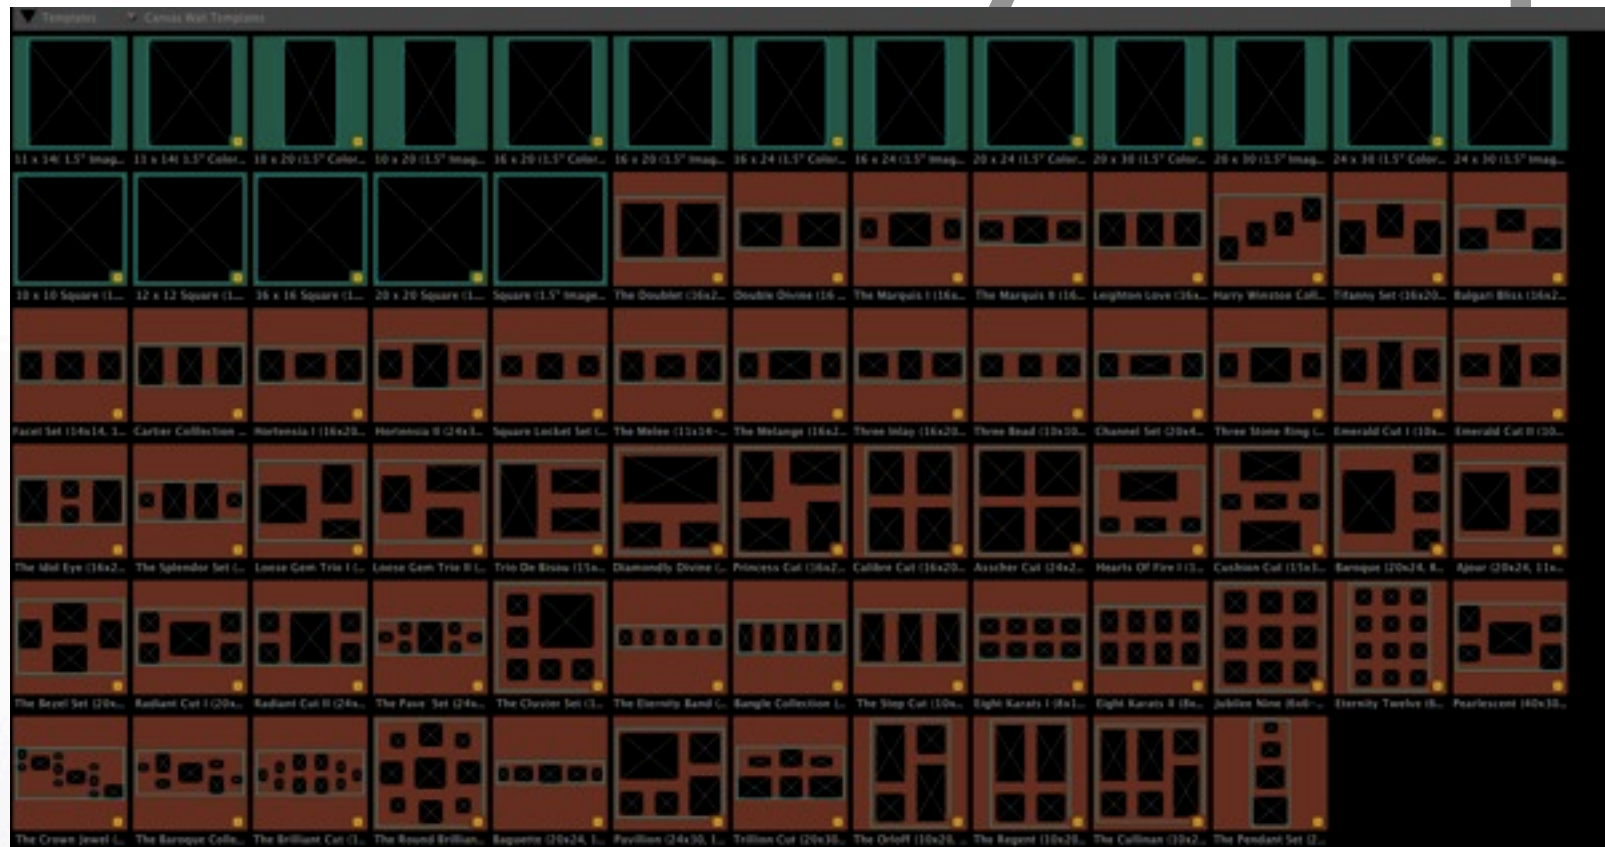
Templates    Canvas Wall Templates

11 x 14(1.5" Imag... 11 x 14(1.5" Color... 10 x 20 (1.5" Color... 10 x 20 (1.5" Imag... 16 x 20 (1.5" Color... 16 x 20 (1.5" Imag... 16 x 24 (1.5" Color... 16 x 24 (1.5" Imag... 20 x 24 (1.5" Color... 20 x 30 (1.5" Color... 20 x 30 (1.5" Imag... 24 x 30 (1.5" Color... 24 x 30 (1.5" Imag...

10 x 10 Square (1... 12 x 12 Square (1... 16 x 16 Square (1... 20 x 20 Square (1... Square (1.5" Image... The Doublet (16x2... Double Divine (16 ... The Marquis I (16x... The Marquis II (16... Leighton Love (16x... Harry Winston Coll... Tiffany Set (16x20... Bulgari Bliss (16x2...

Facet Set (14x14, 1... Cartier Collection ... Hortensia I (16x20... Hortensia II (24x3... Square Locket Set (... The Melee (11x14-... The Melange (16x2... Three Inlay (16x20... Three Bead (10x10... Channel Set (20x4... Three Stone Ring (... Emerald Cut I (10x... Emerald Cut II (10...

The Idol Eye (16x2... The Splendor Set (... Loose Gem Trio I (... Loose Gem Trio II (... Trio De Bisou (11x... Diamondly Divine (... Princess Cut (16x2... Calibre Cut (16x20... Asscher Cut (24x2... Hearts Of Fire I (1... Cushion Cut (15x1... Baroque (20x24, 8... Ajour (20x24, 11x...

The Bezel Set (20x... Radiant Cut I (20x... Radiant Cut II (24x... The Pave Set (24x... The Cluster Set (1... The Eternity Band (... Bangle Collection ... The Step Cut (10x... Eight Karats I (8x1... Eight Karats II (8x... Jubilee Nine (6x8-... Eternity Twelve (6... Pearlescent (40x30...

The Crown Jewel (... The Baroque Colle... The Brilliant Cut (1... The Round Brillian... Baguette (20x24, 1... Pavilion (24x30, 1... Trillion Cut (20x30... The Orloff (10x20... The Regent (10x20... The Cullinan (10x2... The Pendant Set (2...